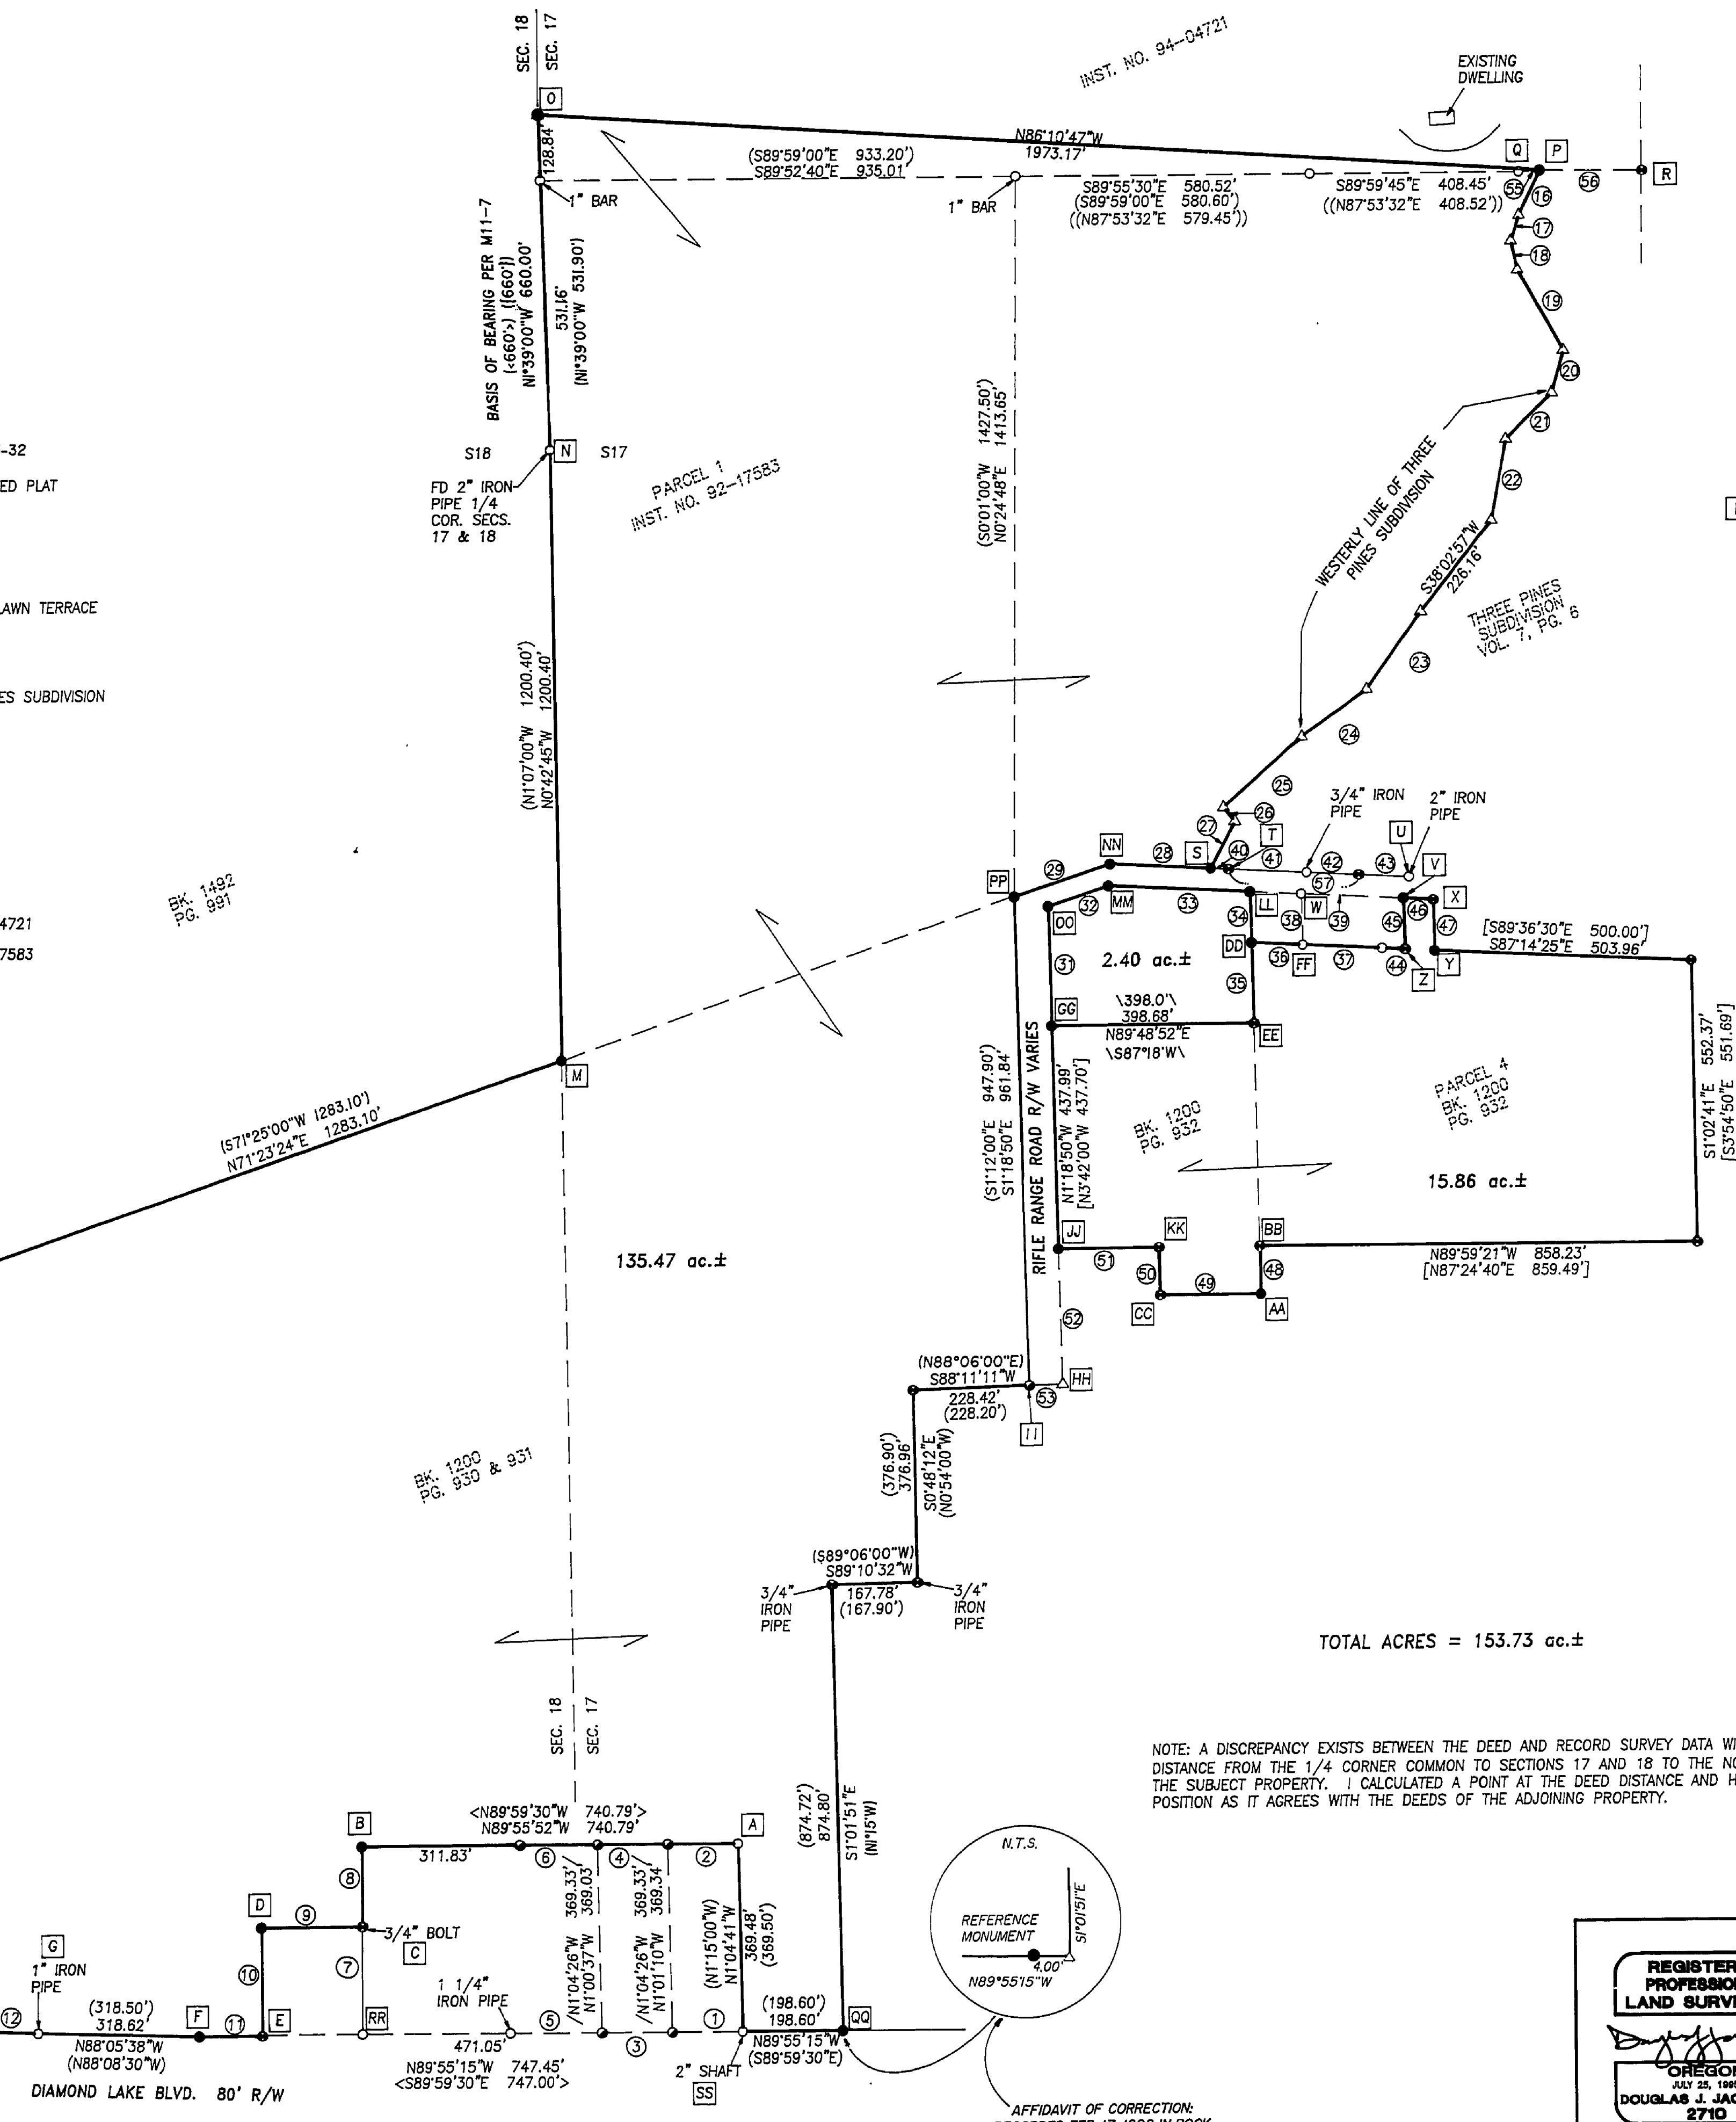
SEC. 18 SEC. 17

INST. NO. 94-04721

EXISTING DWELLING

O

N86°10'47"W 1973.17'

(S89°59'00"E 933.20')
S89°52'40"E 935.01'

128.84'

1" BAR

1" BAR

S89°55'30"E 580.52'
(S89°59'00"E 580.60')
((N87°53'32"E 579.45'))

S89°59'45"E 408.45'
((N87°53'32"E 408.52'))

Q P R

55 16 56 17 18 19 20 21 22

BASIS OF BEARING PER M11-7
(<660'>) ([660'])
N1°39'00"W 660.00'

531.16'
(N1°39'00"W 531.90')

(S0°01'00"W 1427.50')
N0°24'48"E 1413.65'

-32

ED PLAT

S18 N S17

FD 2" IRON PIPE 1/4 COR. SECS. 17 & 18

PARCEL 1
INST. NO. 92-17583

WESTERLY LINE OF THREE PINES SUBDIVISION

S38°02'57"W 226.16'

THREE PINES SUBDIVISION VOL. 7, PG. 6

AWN TERRACE

ES SUBDIVISION

(N1°07'00"W 1200.40')
N0°42'45"W 1200.40'

23 24 25

3/4" IRON PIPE

2" IRON PIPE

26 27 T

NN 28 S 40 41 42 U 43 V

57

PP 29

X

BK. 1492 PG. 991

4721

7583

OO 32 MM 33 34 LL W 38 39 45 46 47

[S89°36'30"E 500.00']
S87°14'25"E 503.96'

DD 36 FF 37 44 Z Y

31 2.40 ac.±

35

GG

\398.0'\
398.68'
N89°48'52"E
\S87°18'W\

EE

M

PARCEL 4
BK. 1200
PG. 932

552.37'
551.69'

S1°02'41"E
[S3°54'50"E

(S71°25'00"W 1283.10')
N71°23'24"E 1283.10'

(S1°12'00"E 947.90')
S1°18'50"E 961.84'

RIFLE RANGE ROAD R/W VARIES

N1°18'50"W 437.99'
[N3°42'00"W 437.70']

BK. 1200
PG. 932

15.86 ac.±

JJ KK BB

51 50 49 48

N89°59'21"W 858.23'
[N87°24'40"E 859.49']

CC AA

135.47 ac.±

52

(N88°06'00"E)
S88°11'11"W
228.42'
(228.20')

53 HH

II

BK. 1200
PG. 930 & 931

(376.90')
376.96'

S0°48'12"E
(N0°54'00"W)

(S89°06'00"W)
S89°10'32"W

3/4" IRON PIPE

167.78'
(167.90')

3/4" IRON PIPE

TOTAL ACRES = 153.73 ac.±

SEC. 18 SEC. 17

NOTE: A DISCREPANCY EXISTS BETWEEN THE DEED AND RECORD SURVEY DATA W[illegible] DISTANCE FROM THE 1/4 CORNER COMMON TO SECTIONS 17 AND 18 TO THE N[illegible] THE SUBJECT PROPERTY. I CALCULATED A POINT AT THE DEED DISTANCE AND H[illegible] POSITION AS IT AGREES WITH THE DEEDS OF THE ADJOINING PROPERTY.

B

<N89°59'30"W 740.79'>
N89°55'52"W 740.79'

A

(874.72')
874.80'

S1°01'51"E
(N1°15'W)

N.T.S.

311.83'

6 4 2

8

D 9

3/4" BOLT

C

/N1°04'26"W 369.33'/
N1°00'37"W 369.03'

/N1°04'26"W 369.33'/
N1°01'10"W 369.34

(N1°15'00"W)
N1°04'41"W

369.48'
(369.50')

REFERENCE MONUMENT

S1°01'51"E

4.00'
N89°55'15"W

G

1" IRON PIPE

10 7

1 1/4" IRON PIPE

(198.60')
198.60'

12

(318.50')
318.62'

N88°05'38"W
(N88°08'30"W)

F 11 E RR

471.05'

5 3 1

QQ

N89°55'15"W
(S89°59'30"E)

N89°55'15"W 747.45'
<S89°59'30"E 747.00'>

2" SHAFT

SS

DIAMOND LAKE BLVD. 80' R/W

AFFIDAVIT OF CORRECTION:
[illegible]

REGISTER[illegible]
PROFESSIO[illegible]
LAND SURV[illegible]

OREGO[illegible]
JULY 25, 199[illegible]
DOUGLAS J. JA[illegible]
2710